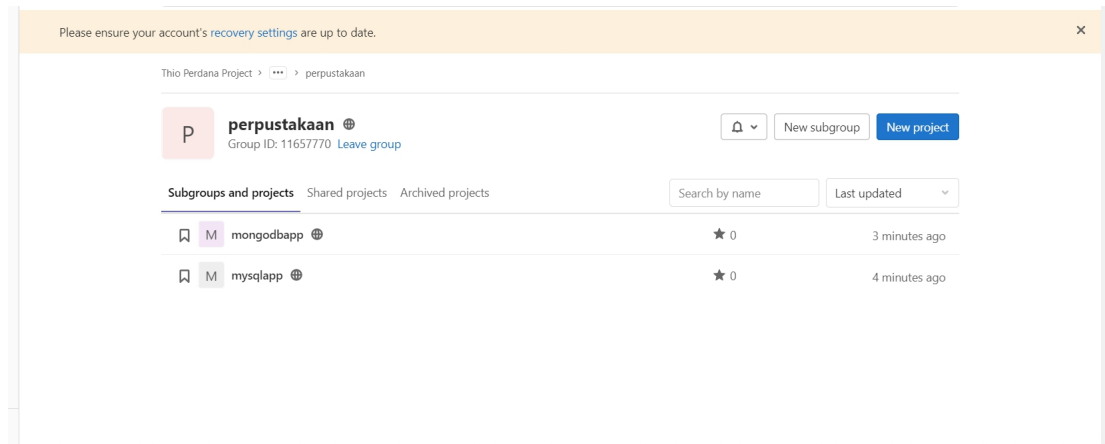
Please ensure your account's recovery settings are up to date.

×

Thio Perdana Project > ••• > perpustakaan

P

perpustakaan

Group ID: 11657770 Leave group

New subgroup

New project

Subgroups and projects Shared projects Archived projects

Search by name

Last updated

M mongodbapp

0

3 minutes ago

M mysqlapp

0

4 minutes ago